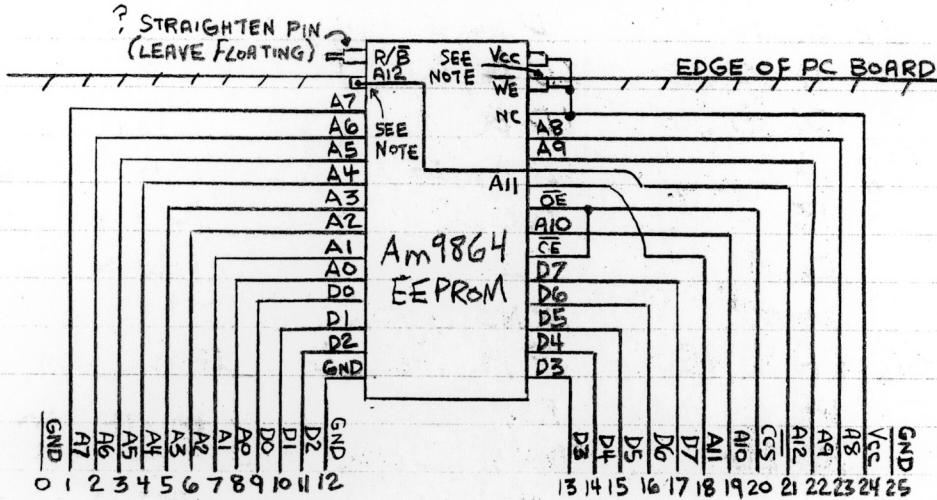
? STRAIGHTEN PIN (LEAVE FLOATING)

R/$\overline{B}$
A12
SEE NOTE
Vcc
$\overline{WE}$
NC
EDGE OF PC BOARD

A7
A6
A5
A4
A3
A2
A1
A0
D0
D1
D2
GND
SEE NOTE

A8
A9
A11
$\overline{OE}$
A10
$\overline{CE}$
D7
D6
D5
D4
D3

Am9864
EEPROM

GND A7 A6 A5 A4 A3 A2 A1 A0 D0 D1 D2 GND
0 1 2 3 4 5 6 7 8 9 10 11 12

D3 D4 D5 D6 D7 A11 A10 CCS A12 A9 A8 Vcc GND
13 14 15 16 17 18 19 20 21 22 23 24 25